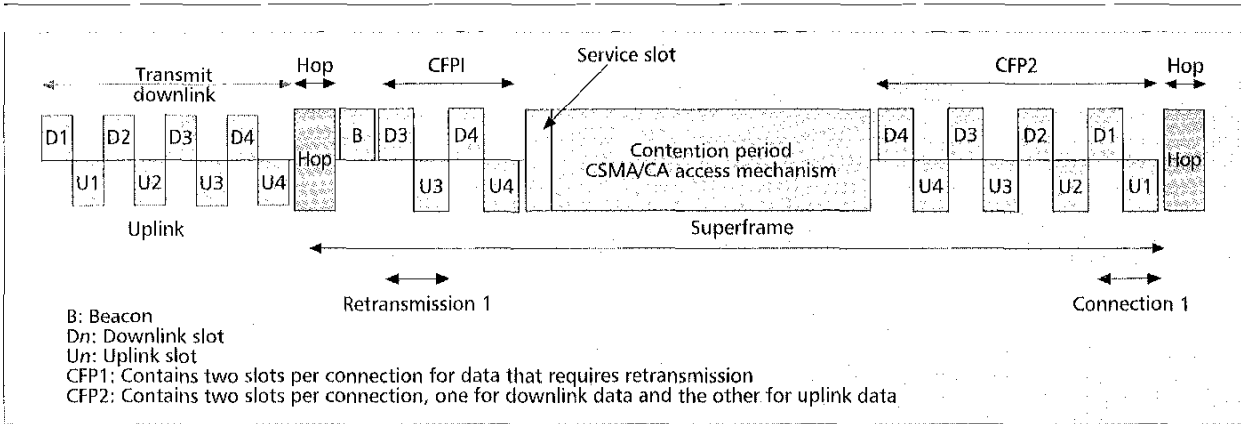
Transmit downlink

Hop

CFPI

Service slot

CFP2

Hop

D1

U1

D2

U2

D3

U3

D4

U4

Hop

B

D3

U3

D4

U4

Contention period CSMA/CA access mechanism

D4

U4

D3

U3

D2

U2

D1

U1

Hop

Uplink

Superframe

Retransmission 1

Connection 1

B: Beacon
D$n$: Downlink slot
U$n$: Uplink slot
CFP1: Contains two slots per connection for data that requires retransmission
CFP2: Contains two slots per connection, one for downlink data and the other for uplink data